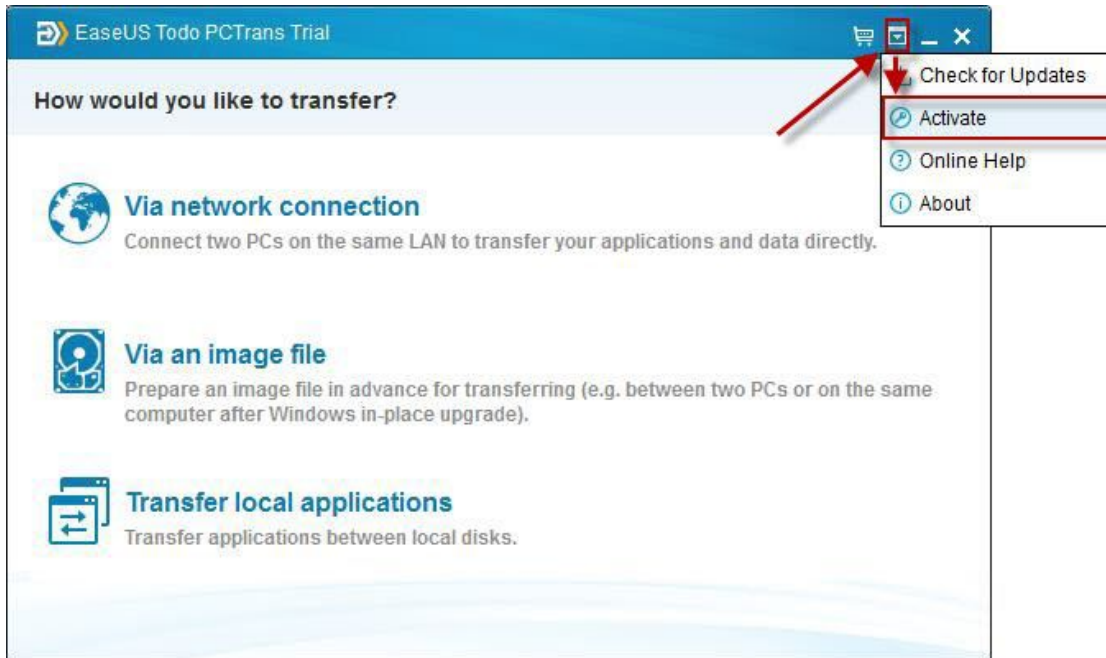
EaseUS Todo PCTrans Trial

Check for Updates
Activate
Online Help
About

How would you like to transfer?

Via network connection
Connect two PCs on the same LAN to transfer your applications and data directly.

Via an image file
Prepare an image file in advance for transferring (e.g. between two PCs or on the same computer after Windows in-place upgrade).

Transfer local applications
Transfer applications between local disks.